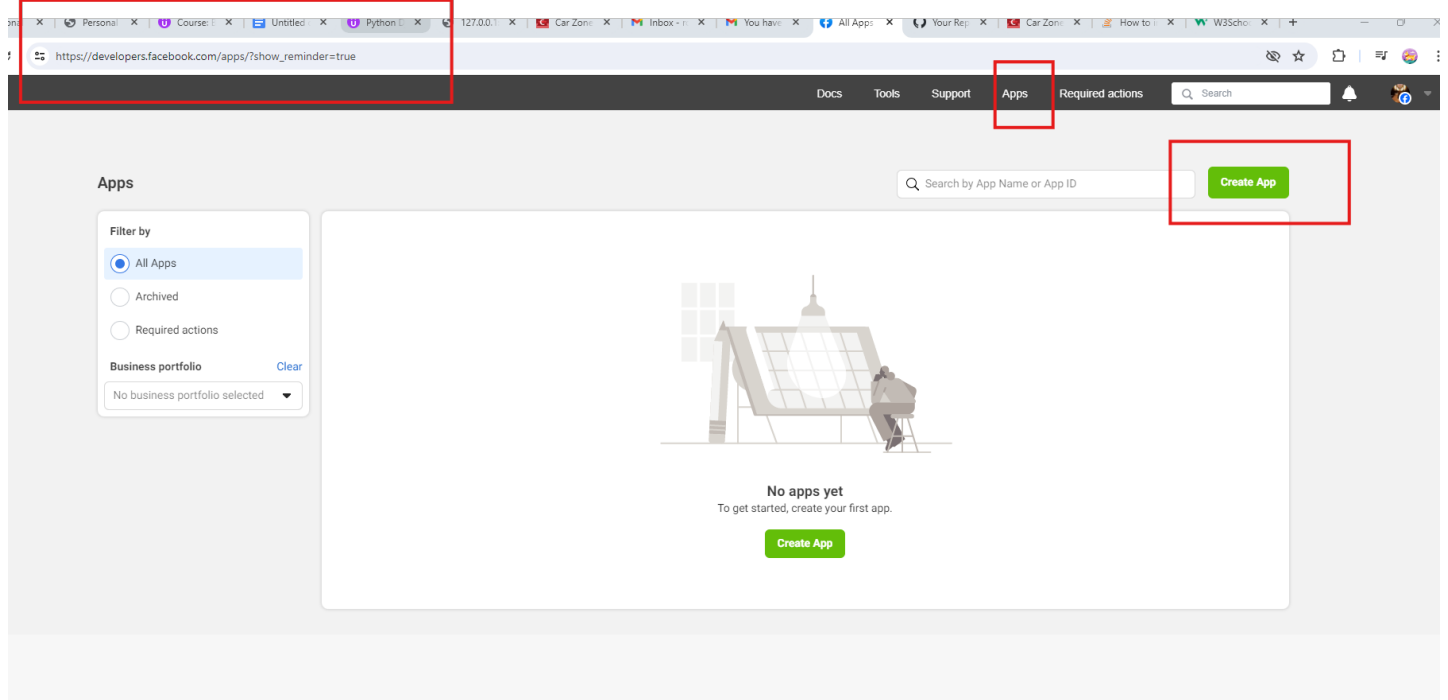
ona | Personal | Course: | Untitled | Python | 127.0.0.1 | Car Zone | Inbox - | You have | All Apps | Your Rep | Car Zone | How to | W3Scho

https://developers.facebook.com/apps/?show_reminder=true

Docs Tools Support Apps Required actions Search

Apps

Search by App Name or App ID

Create App

Filter by

All Apps

Archived

Required actions

Business portfolio Clear

No business portfolio selected

No apps yet

To get started, create your first app.

Create App